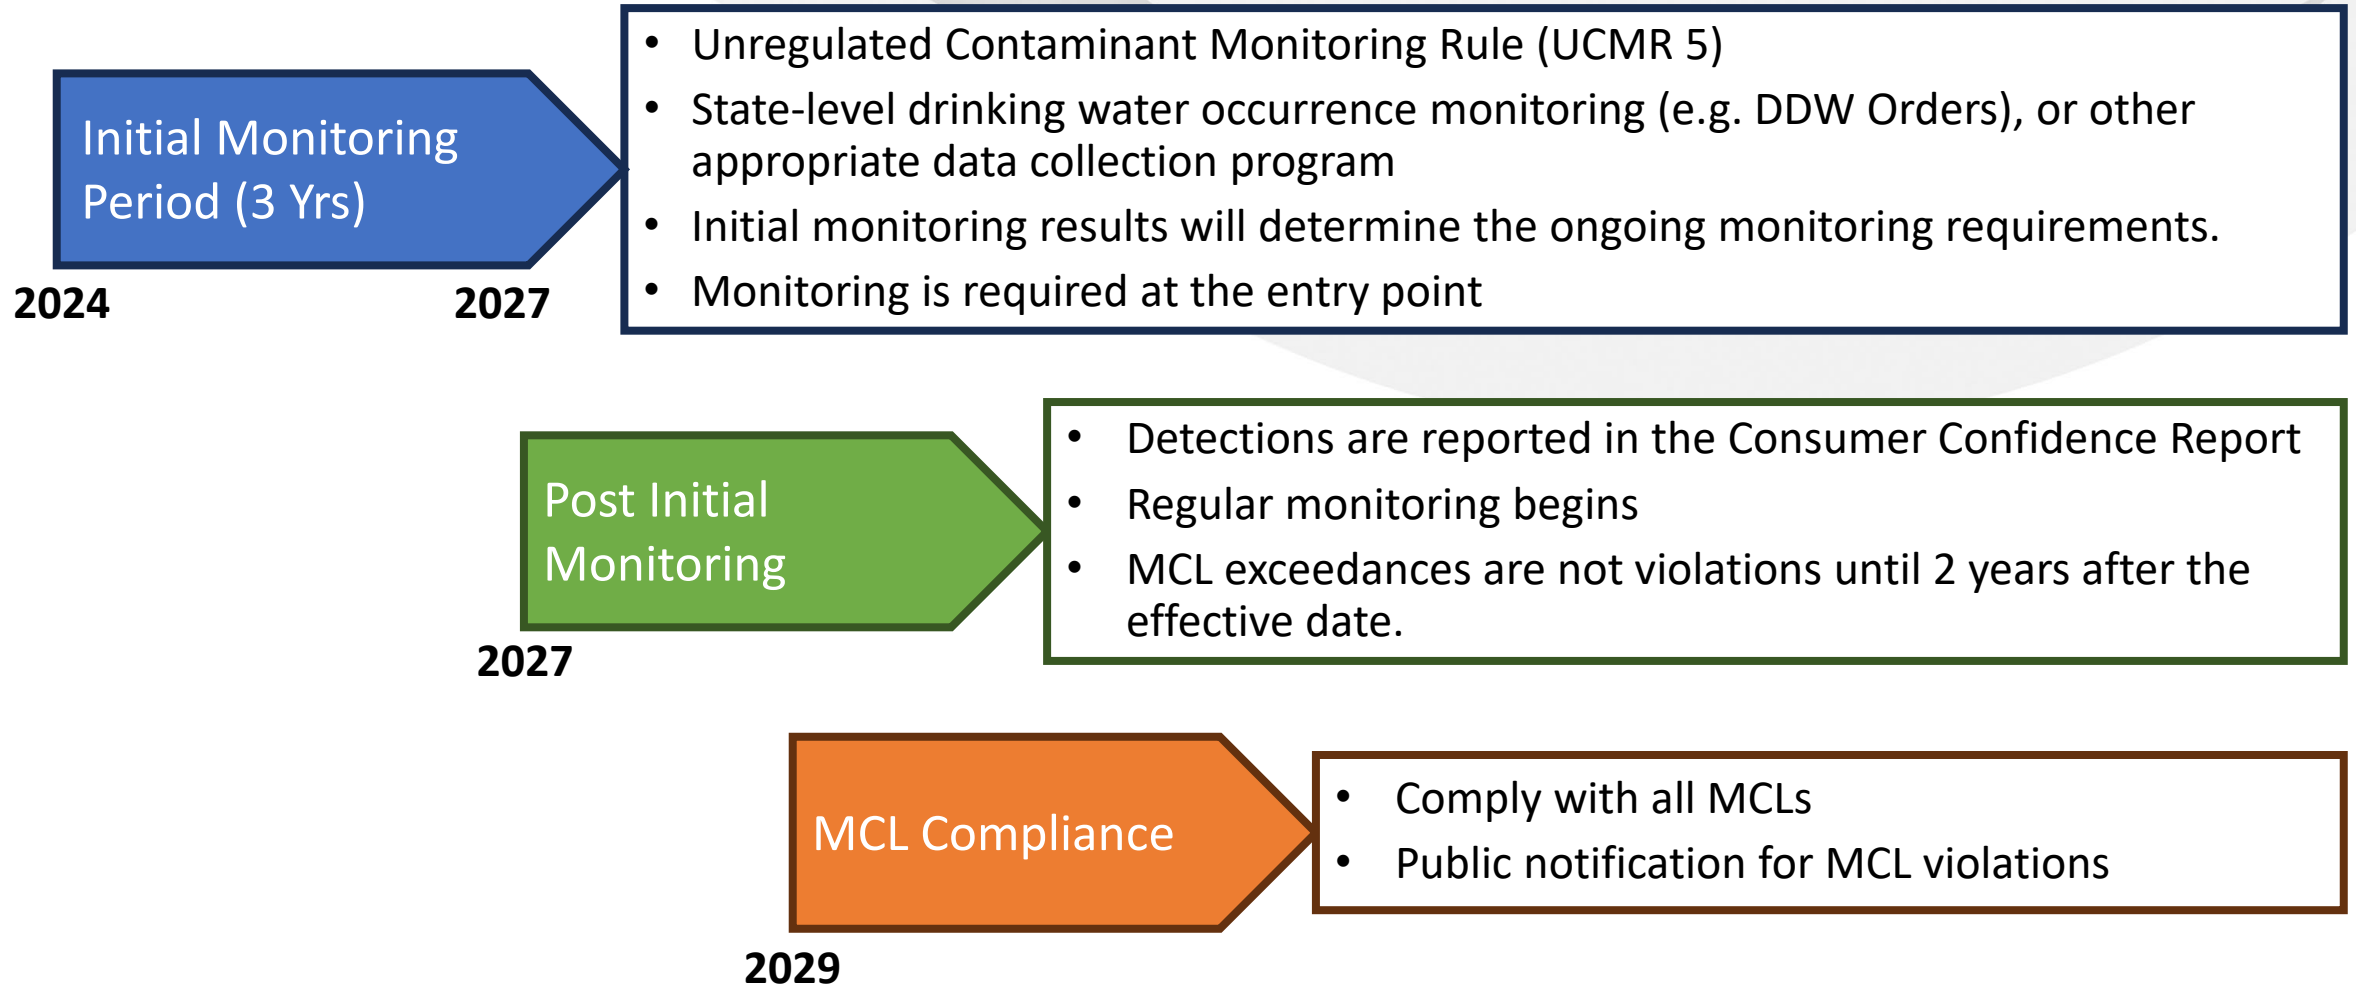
Initial Monitoring Period (3 Yrs)

2024 2027

- Unregulated Contaminant Monitoring Rule (UCMR 5)
- State-level drinking water occurrence monitoring (e.g. DDW Orders), or other appropriate data collection program
- Initial monitoring results will determine the ongoing monitoring requirements.
- Monitoring is required at the entry point

Post Initial Monitoring

2027

- Detections are reported in the Consumer Confidence Report
- Regular monitoring begins
- MCL exceedances are not violations until 2 years after the effective date.

MCL Compliance

2029

- Comply with all MCLs
- Public notification for MCL violations